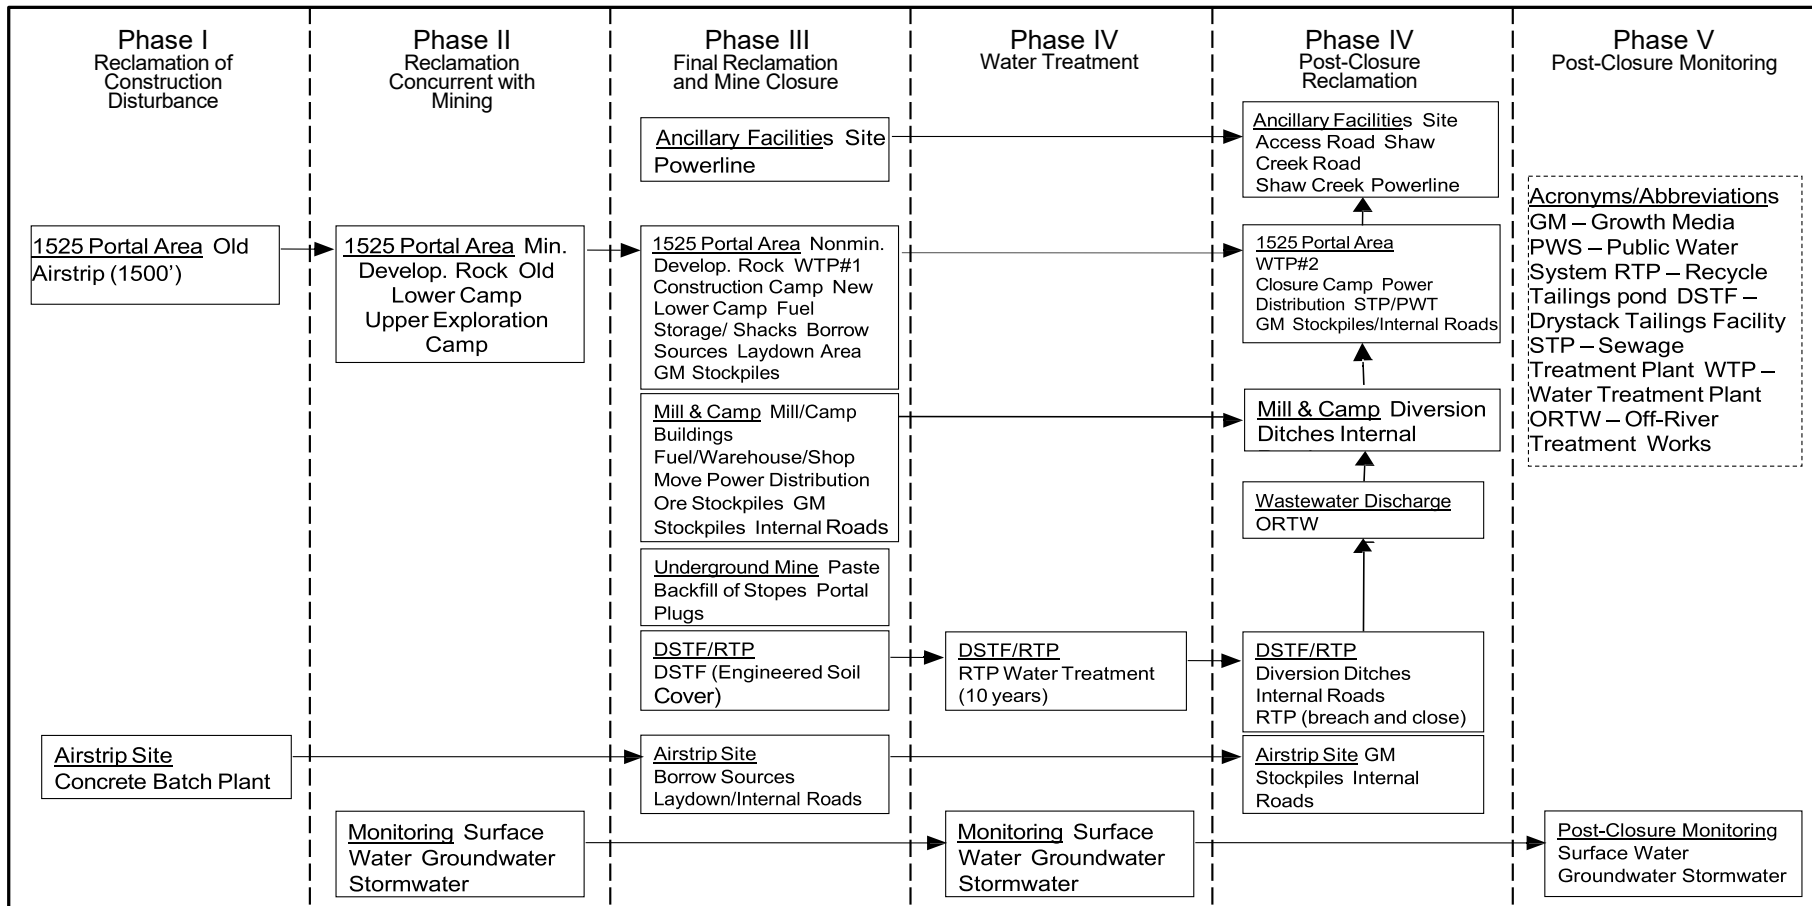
Phase I
Reclamation of Construction Disturbance

Phase II
Reclamation Concurrent with Mining

Phase III
Final Reclamation and Mine Closure

Phase IV
Water Treatment

Phase IV
Post-Closure Reclamation

Phase V
Post-Closure Monitoring

Ancillary Facilities Site Powerline

Ancillary Facilities Site Access Road Shaw Creek Road Shaw Creek Powerline

Acronyms/Abbreviations
GM – Growth Media
PWS – Public Water System RTP – Recycle Tailings pond DSTF – Drystack Tailings Facility STP – Sewage Treatment Plant WTP – Water Treatment Plant ORTW – Off-River Treatment Works

1525 Portal Area Old Airstrip (1500')

1525 Portal Area Min. Develop. Rock Old Lower Camp Upper Exploration Camp

1525 Portal Area Nonmin. Develop. Rock WTP#1 Construction Camp New Lower Camp Fuel Storage/ Shacks Borrow Sources Laydown Area GM Stockpiles

1525 Portal Area
WTP#2
Closure Camp Power Distribution STP/PWT GM Stockpiles/Internal Roads

Mill & Camp Mill/Camp Buildings Fuel/Warehouse/Shop Move Power Distribution Ore Stockpiles GM Stockpiles Internal Roads

Mill & Camp Diversion Ditches Internal

Wastewater Discharge
ORTW

Underground Mine Paste Backfill of Stopes Portal Plugs

DSTF/RTP
DSTF (Engineered Soil Cover)

DSTF/RTP
RTP Water Treatment (10 years)

DSTF/RTP
Diversion Ditches Internal Roads RTP (breach and close)

Airstrip Site
Concrete Batch Plant

Airstrip Site
Borrow Sources Laydown/Internal Roads

Airstrip Site GM Stockpiles Internal Roads

Monitoring Surface Water Groundwater Stormwater

Monitoring Surface Water Groundwater Stormwater

Post-Closure Monitoring
Surface Water Groundwater Stormwater